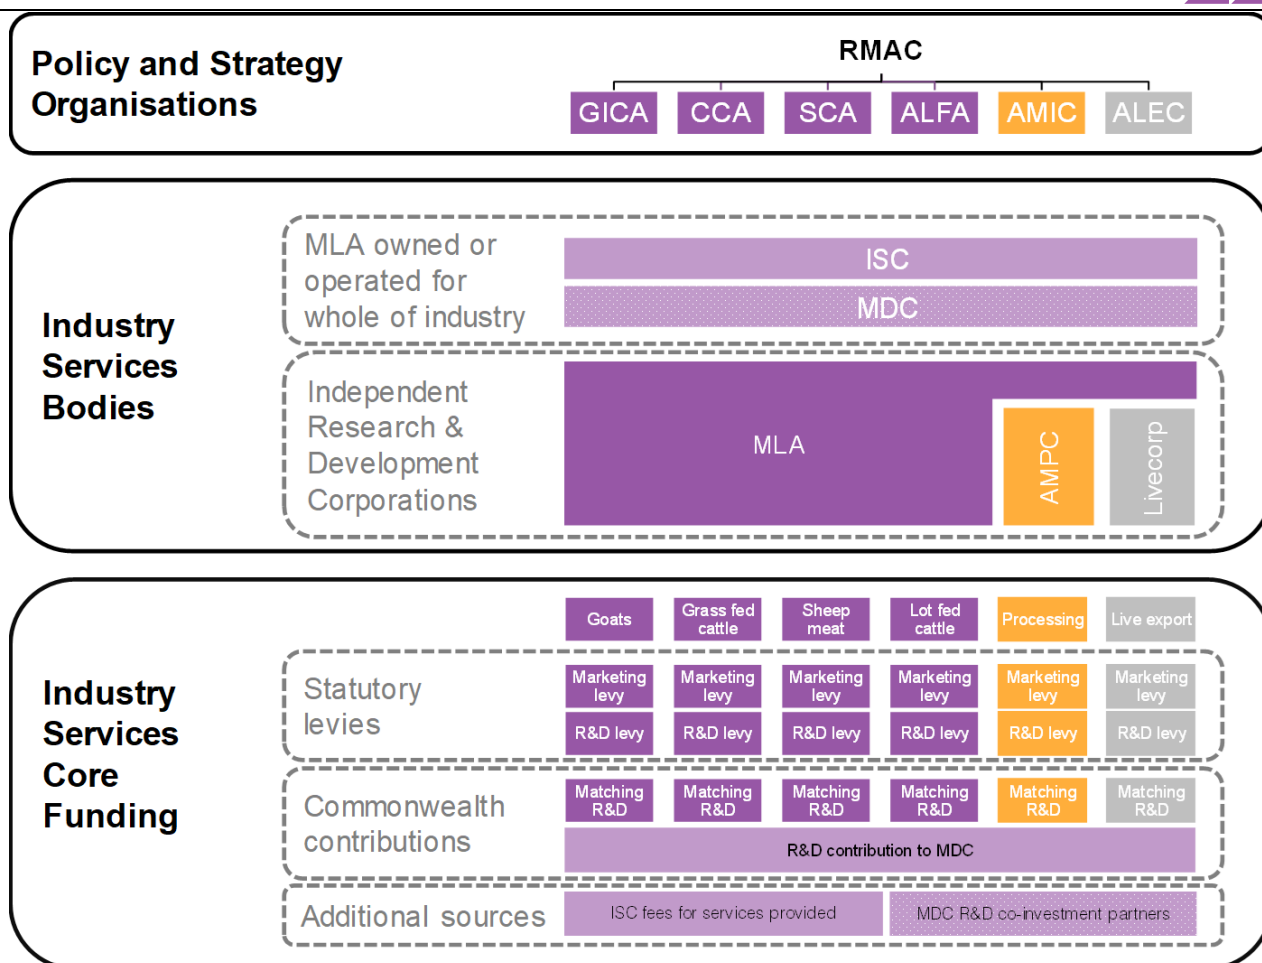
Policy and Strategy Organisations

RMAC

GICA CCA SCA ALFA AMIC ALEC

Industry Services Bodies

MLA owned or operated for whole of industry

ISC

MDC

Independent Research & Development Corporations

MLA

AMPC

Livecorp

Industry Services Core Funding

Goats | Grass fed cattle | Sheep meat | Lot fed cattle | Processing | Live export

Statutory levies

Marketing levy | Marketing levy | Marketing levy | Marketing levy | Marketing levy | Marketing levy

R&D levy | R&D levy | R&D levy | R&D levy | R&D levy | R&D levy

Commonwealth contributions

Matching R&D | Matching R&D | Matching R&D | Matching R&D | Matching R&D | Matching R&D

R&D contribution to MDC

Additional sources

ISC fees for services provided

MDC R&D co-investment partners